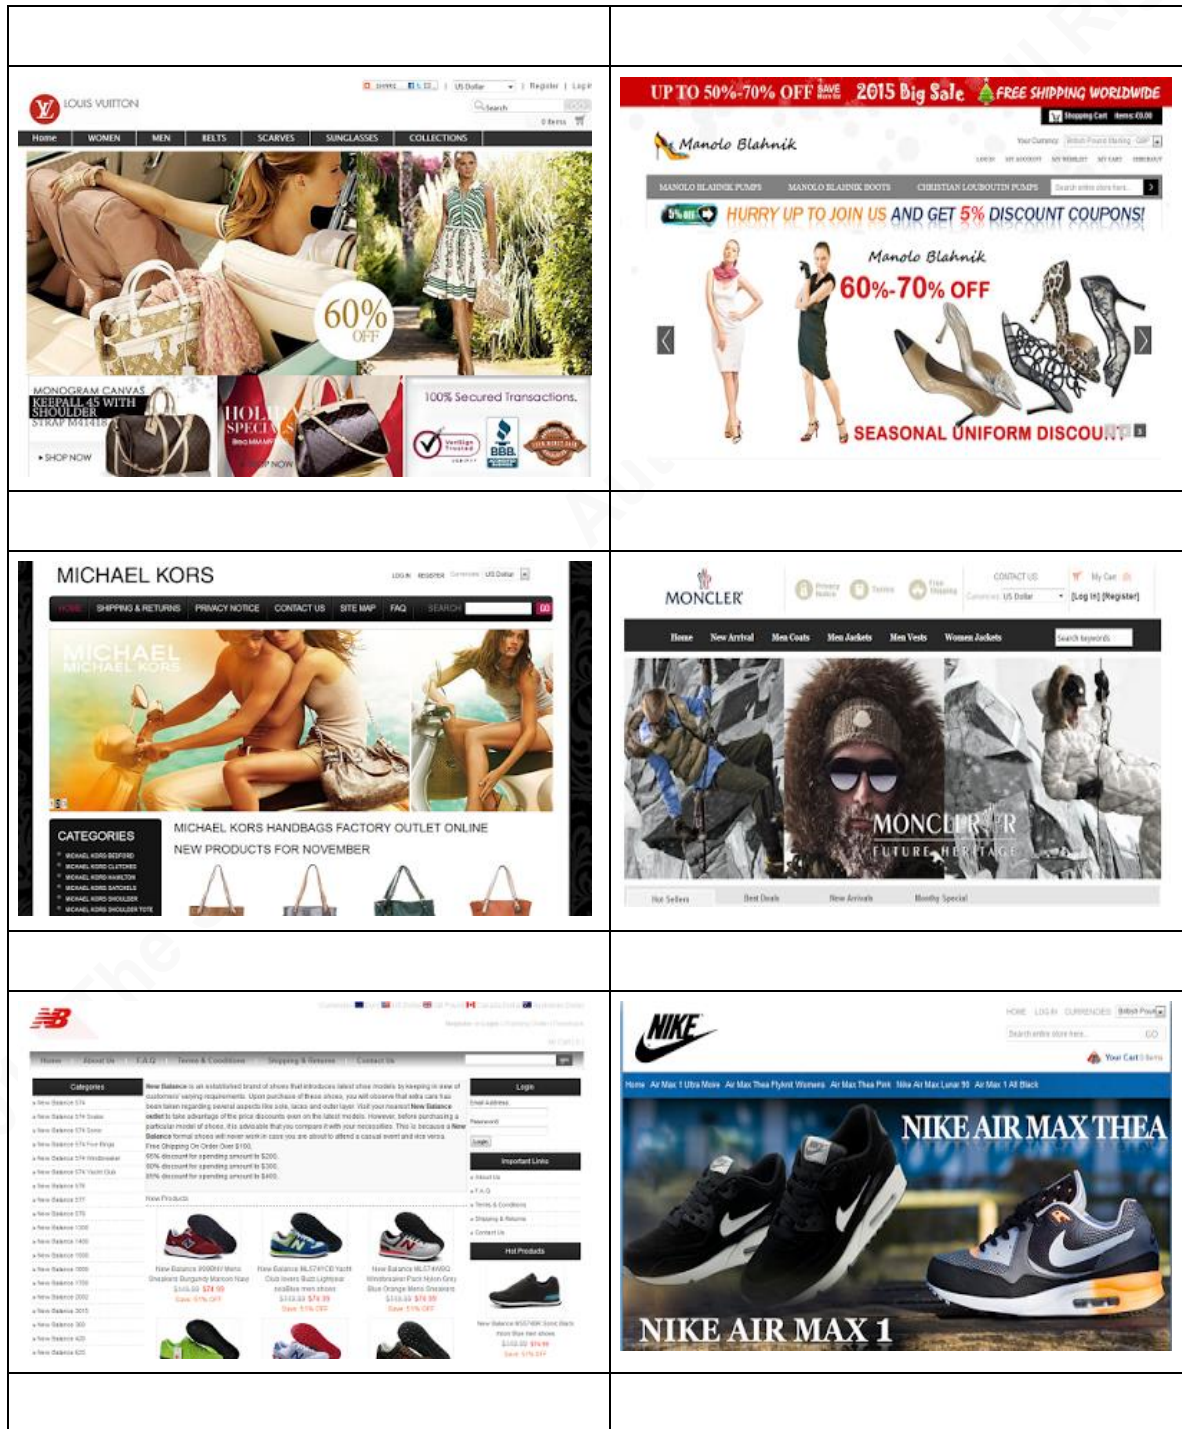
LOUIS VUITTON

US Dollar | Register | Login

Search

0 items

Home | WOMEN | MEN | BELTS | SCARVES | SUNGLASSES | COLLECTIONS

60% OFF

MONOGRAM CANVAS KEEPALL 45 WITH SHOULDER STRAP M41418

▸ SHOP NOW

HOLI SPECI

SHOP NOW

100% Secured Transactions.

BBB

UP TO 50%-70% OFF SAVE 2015 Big Sale FREE SHIPPING WORLDWIDE

Shopping Cart items: £0.00

Manolo Blahnik

Your Currency

MANOLO BLAHNIK PUMPS | MANOLO BLAHNIK BOOTS | CHRISTIAN LOUBOUTIN PUMPS

Search entire store here...

HURRY UP TO JOIN US AND GET 5% DISCOUNT COUPONS!

Manolo Blahnik

60%-70% OFF

SEASONAL UNIFORM DISCOUNT

MICHAEL KORS

LOGIN REGISTER Currencies US Dollar

HOME | SHIPPING & RETURNS | PRIVACY NOTICE | CONTACT US | SITE MAP | FAQ | SEARCH

MICHAEL MICHAEL KORS

CATEGORIES

MICHAEL KORS BEDFORD
MICHAEL KORS CLUTCHES
MICHAEL KORS HAMILTON
MICHAEL KORS SATCHELS
MICHAEL KORS SHOULDER
MICHAEL KORS SHOULDER TOTE

MICHAEL KORS HANDBAGS FACTORY OUTLET ONLINE

NEW PRODUCTS FOR NOVEMBER

MONCLER

CONTACT US | My Cart

US Dollar | [Log In] [Register]

Home | New Arrival | Men Coats | Men Jackets | Men Vests | Women Jackets

Search keywords

MONCLER FUTURE HERITAGE

Hot Sellers | Best Deals | New Arrivals | Monthly Special

NB

Home | About Us | F.A.Q | Terms & Conditions | Shipping & Returns | Contact Us

Categories

Login

Important Links

Hot Products

New Products

NIKE

HOME | LOG IN | CURRENCIES

Search entire store here...

GO

Your Cart

Home | Air Max 1 Ultra Moire | Air Max Thea Flyknit Womens | Air Max Thea Pink | Nike Air Max Lunar 90 | Air Max 1 All Black

NIKE AIR MAX THEA

NIKE AIR MAX 1